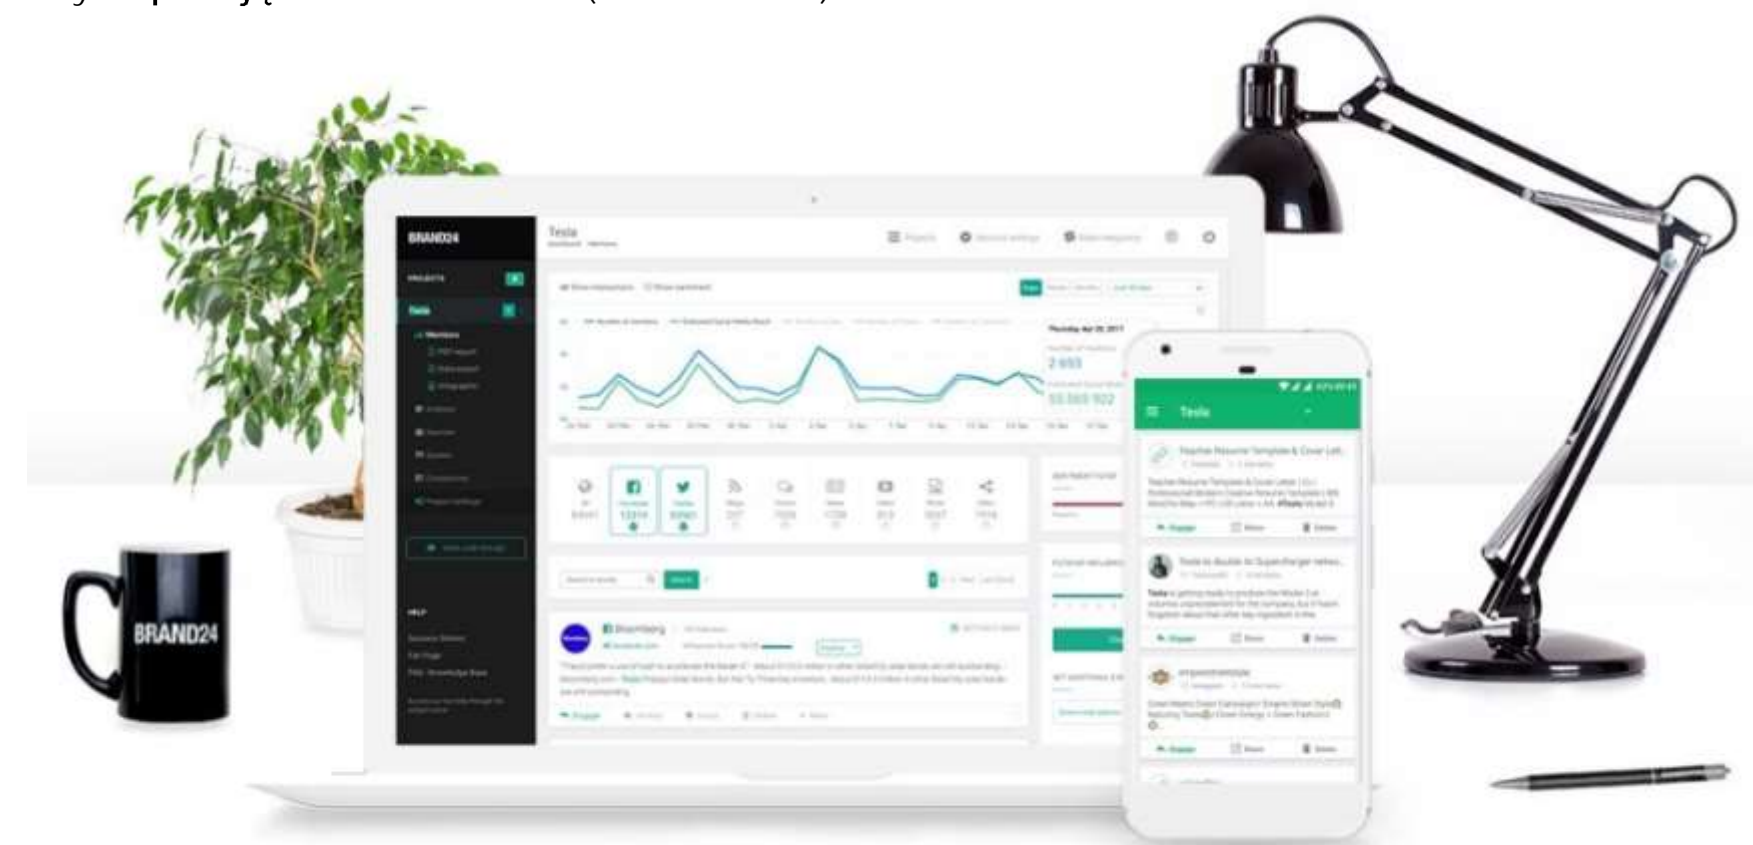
BRAND24

PROJECTS

Tesla

Mentions

Tesla

Dashboard · Mentions

Thursday, Apr 20, 2017

2 693

55 565 922

Bloomberg

Tesla

Teacher Resume Template & Cover Lett...

Tesla to double its Supercharger netwo...

Engage

HELP

BRAND24